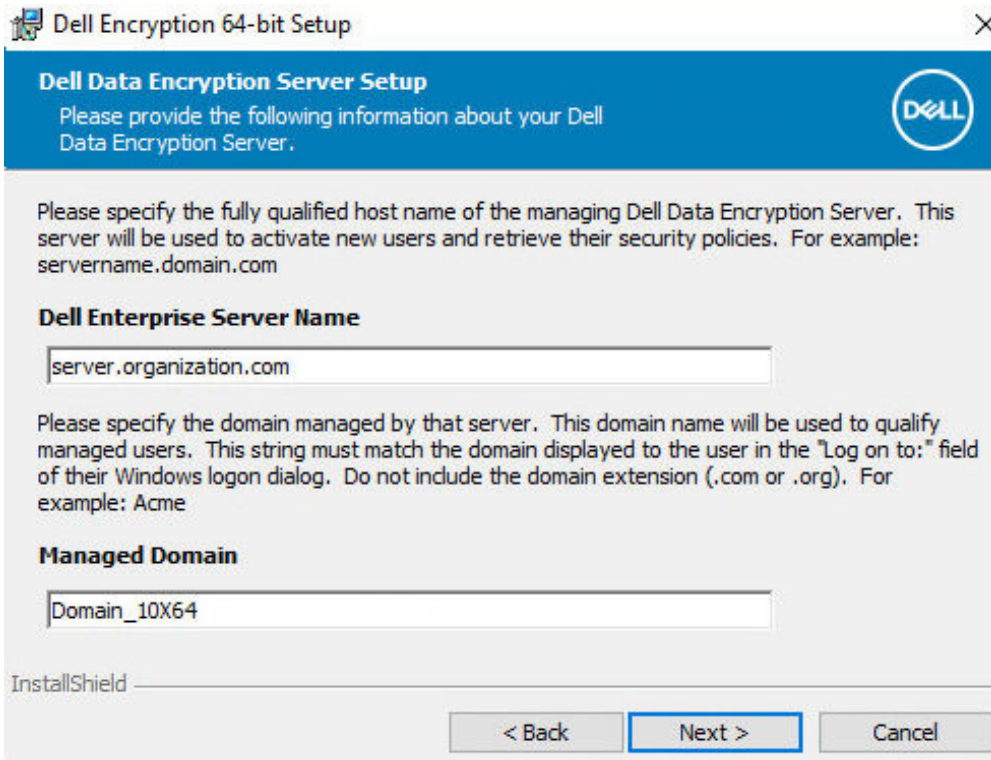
Dell Encryption 64-bit Setup

×

Dell Data Encryption Server Setup
Please provide the following information about your Dell Data Encryption Server.

DELL

Please specify the fully qualified host name of the managing Dell Data Encryption Server. This server will be used to activate new users and retrieve their security policies. For example: servername.domain.com

Dell Enterprise Server Name

server.organization.com

Please specify the domain managed by that server. This domain name will be used to qualify managed users. This string must match the domain displayed to the user in the "Log on to:" field of their Windows logon dialog. Do not include the domain extension (.com or .org). For example: Acme

Managed Domain

Domain_10X64

InstallShield

< Back Next > Cancel